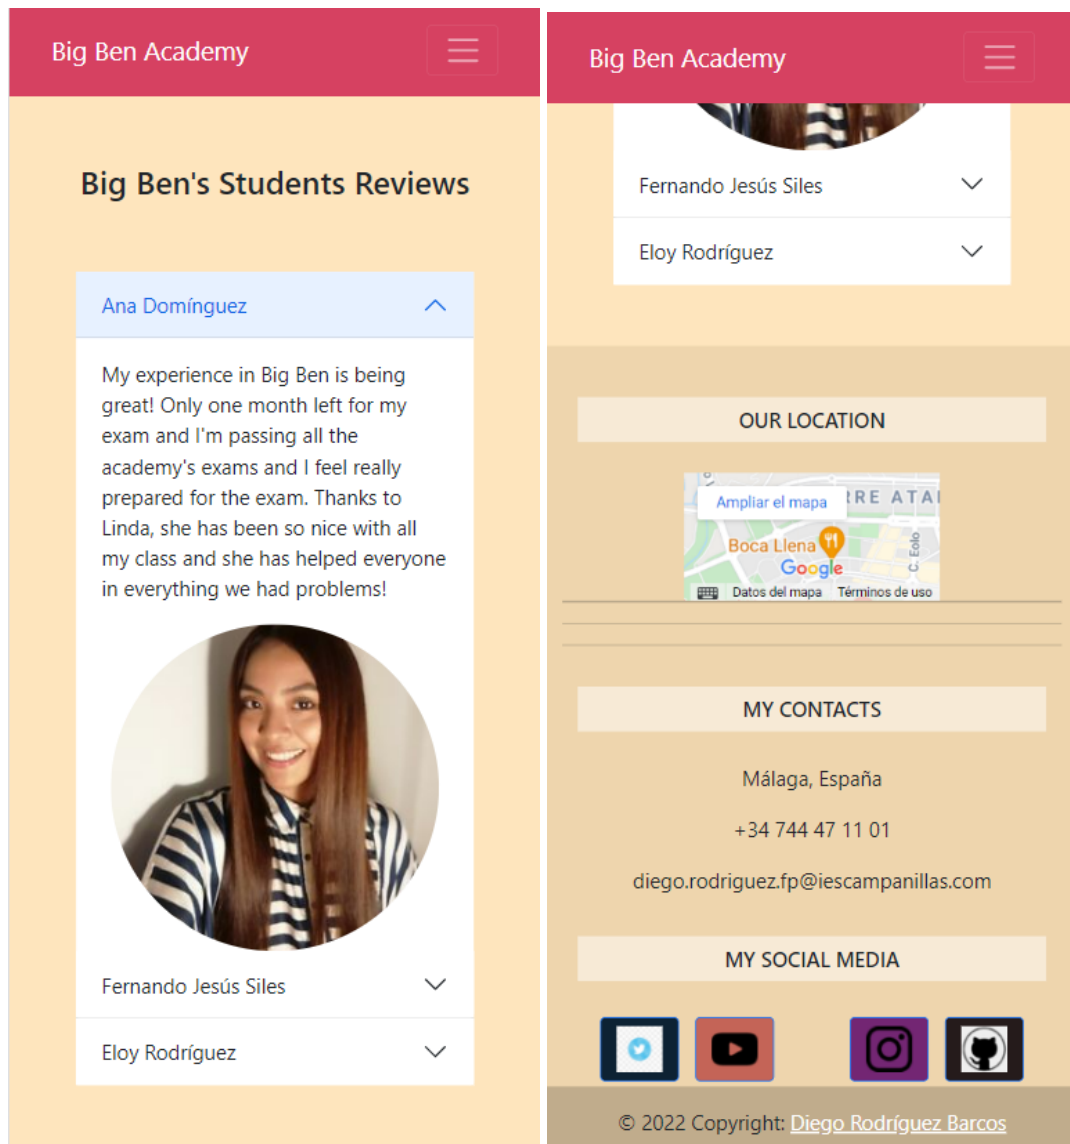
Big Ben Academy

Big Ben's Students Reviews

Ana Domínguez

My experience in Big Ben is being great! Only one month left for my exam and I'm passing all the academy's exams and I feel really prepared for the exam. Thanks to Linda, she has been so nice with all my class and she has helped everyone in everything we had problems!

Fernando Jesús Siles

Eloy Rodríguez

Big Ben Academy

Fernando Jesús Siles

Eloy Rodríguez

OUR LOCATION

Ampliar el mapa
RRE ATA
Boca Llena
Google
C. Eolo
Datos del mapa
Términos de uso

MY CONTACTS

Málaga, España

+34 744 47 11 01

diego.rodriguez.fp@iescampanillas.com

MY SOCIAL MEDIA

© 2022 Copyright: Diego Rodríguez Barcos